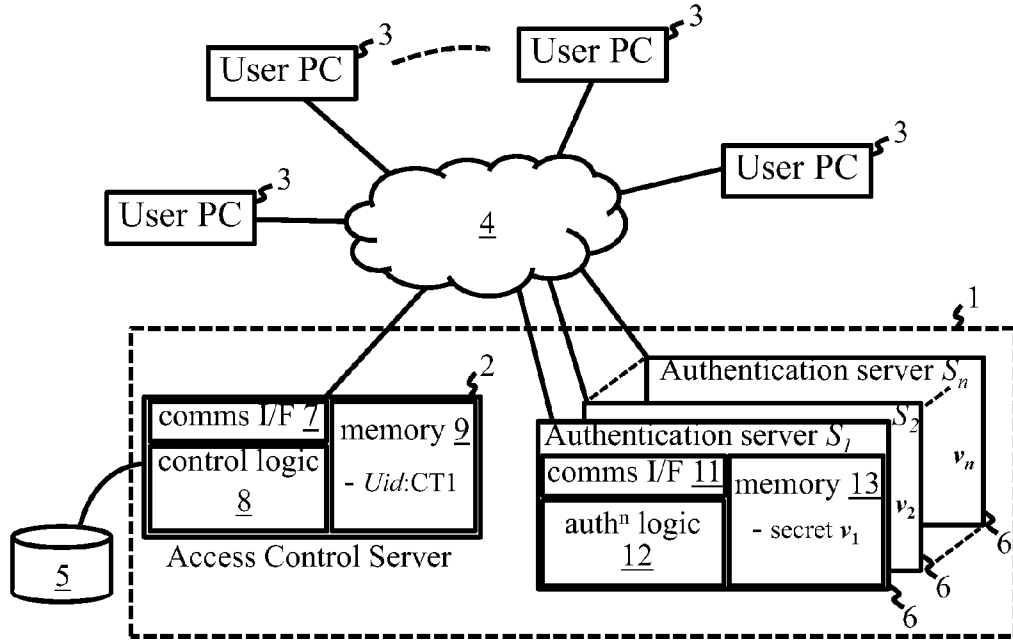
User PC 3
User PC 3
User PC 3
User PC 3
4
1
2
comms I/F 7
memory 9
control logic 8
- $Uid$:CT1
Access Control Server
5
Authentication server $S_n$
$S_2$
$v_n$
Authentication server $S_1$
comms I/F 11
memory 13
$v_2$
auth$^n$ logic 12
- secret $v_1$
6
6
6